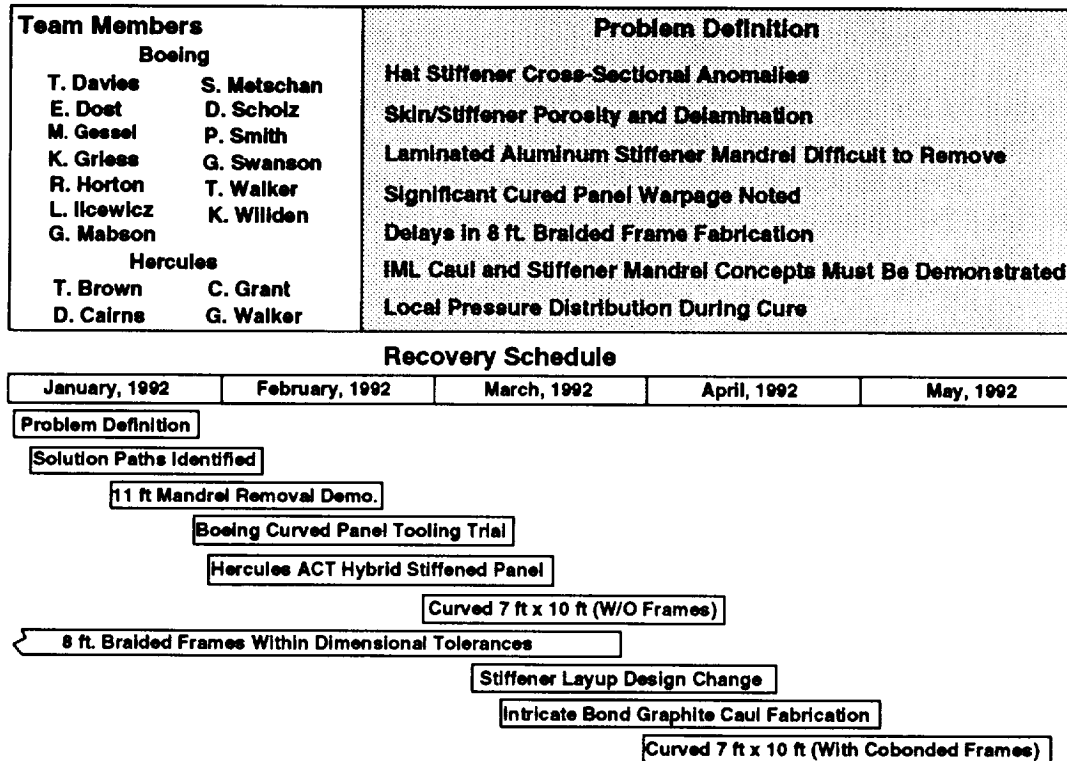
Team Members

Boeing

T. Davies
E. Dost
M. Gessel
K. Griess
R. Horton
L. Ilcewicz
G. Mabson
S. Metschan
D. Scholz
P. Smith
G. Swanson
T. Walker
K. Willden

Hercules

T. Brown
D. Cairns
C. Grant
G. Walker

Problem Definition

Hat Stiffener Cross-Sectional Anomalies

Skin/Stiffener Porosity and Delamination

Laminated Aluminum Stiffener Mandrel Difficult to Remove

Significant Cured Panel Warpage Noted

Delays in 8 ft. Braided Frame Fabrication

IML Caul and Stiffener Mandrel Concepts Must Be Demonstrated

Local Pressure Distribution During Cure

Recovery Schedule

| January, 1992 | February, 1992 | March, 1992 | April, 1992 | May, 1992 |
|---|---|---|---|---|

Problem Definition

Solution Paths Identified

11 ft Mandrel Removal Demo.

Boeing Curved Panel Tooling Trial

Hercules ACT Hybrid Stiffened Panel

Curved 7 ft x 10 ft (W/O Frames)

8 ft. Braided Frames Within Dimensional Tolerances

Stiffener Layup Design Change

Intricate Bond Graphite Caul Fabrication

Curved 7 ft x 10 ft (With Cobonded Frames)